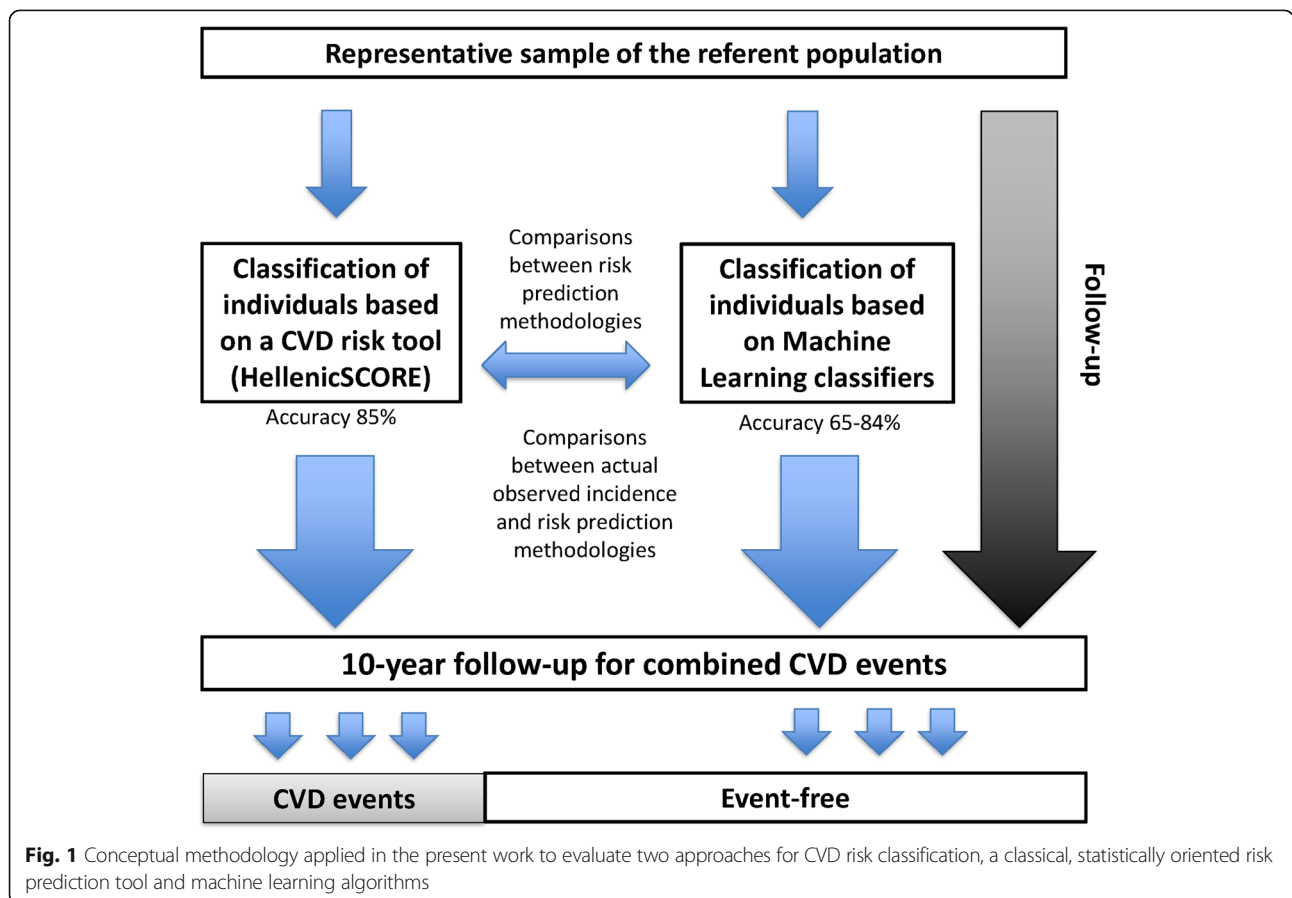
Representative sample of the referent population

Classification of individuals based on a CVD risk tool (HellenicSCORE)

Accuracy 85%

Comparisons between risk prediction methodologies

Classification of individuals based on Machine Learning classifiers

Accuracy 65-84%

Follow-up

Comparisons between actual observed incidence and risk prediction methodologies

10-year follow-up for combined CVD events

CVD events

Event-free

**Fig. 1** Conceptual methodology applied in the present work to evaluate two approaches for CVD risk classification, a classical, statistically oriented risk prediction tool and machine learning algorithms